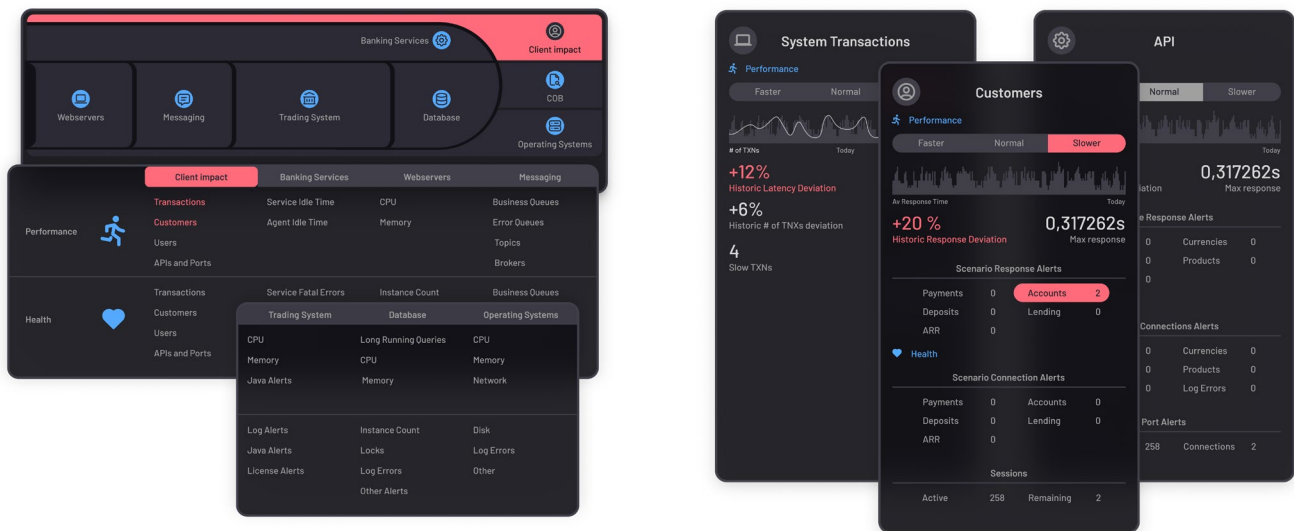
Banking Services
Client impact
Webservers
Messaging
Trading System
Database
COB
Operating Systems

| | Client Impact | Banking Services | Webservers | Messaging |
|---|---|---|---|---|
| Performance | Transactions | Service Idle Time | CPU | Business Queues |
| | Customers | Agent Idle Time | Memory | Error Queues |
| | Users | | | Topics |
| | APIs and Ports | | | Brokers |
| Health | Transactions | Service Fatal Errors | Instance Count | Business Queues |
| | Customers | | | |
| | Users | | | |
| | APIs and Ports | | | |

| Trading System | Database | Operating Systems |
|---|---|---|
| CPU | Long Running Queries | CPU |
| Memory | CPU | Memory |
| Java Alerts | Memory | Network |
| Log Alerts | Instance Count | Disk |
| Java Alerts | Locks | Log Errors |
| License Alerts | Log Errors | Other |
| | Other Alerts | |

System Transactions
Performance
Faster Normal
# of TXNs Today
+12%
Historic Latency Deviation
+6%
Historic # of TNXs deviation
4
Slow TXNs

API
Normal Slower
Today
0,317262s
iation Max response
e Response Alerts
0 Currencies 0
0 Products 0
0
Connections Alerts
0 Currencies 0
0 Products 0
0 Log Errors 0
Port Alerts
258 Connections 2

Customers
Performance
Faster Normal Slower
Av Response Time Today
+20 %
Historic Response Deviation
0,317262s
Max response
Scenario Response Alerts
Payments 0 Accounts 2
Deposits 0 Lending 0
ARR 0
Health
Scenario Connection Alerts
Payments 0 Accounts 0
Deposits 0 Lending 0
ARR 0
Sessions
Active 258 Remaining 2